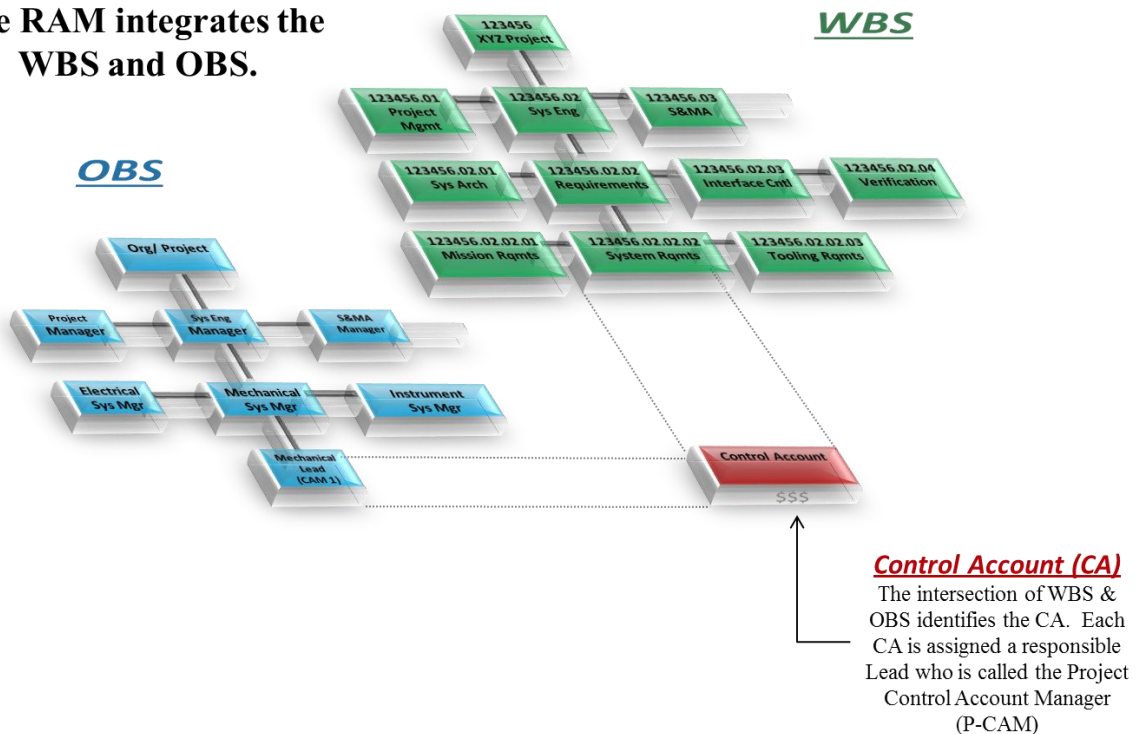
e RAM integrates the WBS and OBS.

WBS

123456
XYZ Project

123456.01
Project
Mgmt

123456.02
Sys Eng

123456.03
S&MA

123456.02.01
Sys Arch

123456.02.02
Requirements

123456.02.03
Interface Cntl

123456.02.04
Verification

123456.02.02.01
Mission Rqmts

123456.02.02.02
System Rqmts

123456.02.02.03
Tooling Rqmts

OBS

Org/ Project

Project
Manager

Sys Eng
Manager

S&MA
Manager

Electrical
Sys Mgr

Mechanical
Sys Mgr

Instrument
Sys Mgr

Mechanical
Lead
(CAM 1)

Control Account

$$$

Control Account (CA)

The intersection of WBS & OBS identifies the CA. Each CA is assigned a responsible Lead who is called the Project Control Account Manager (P-CAM)